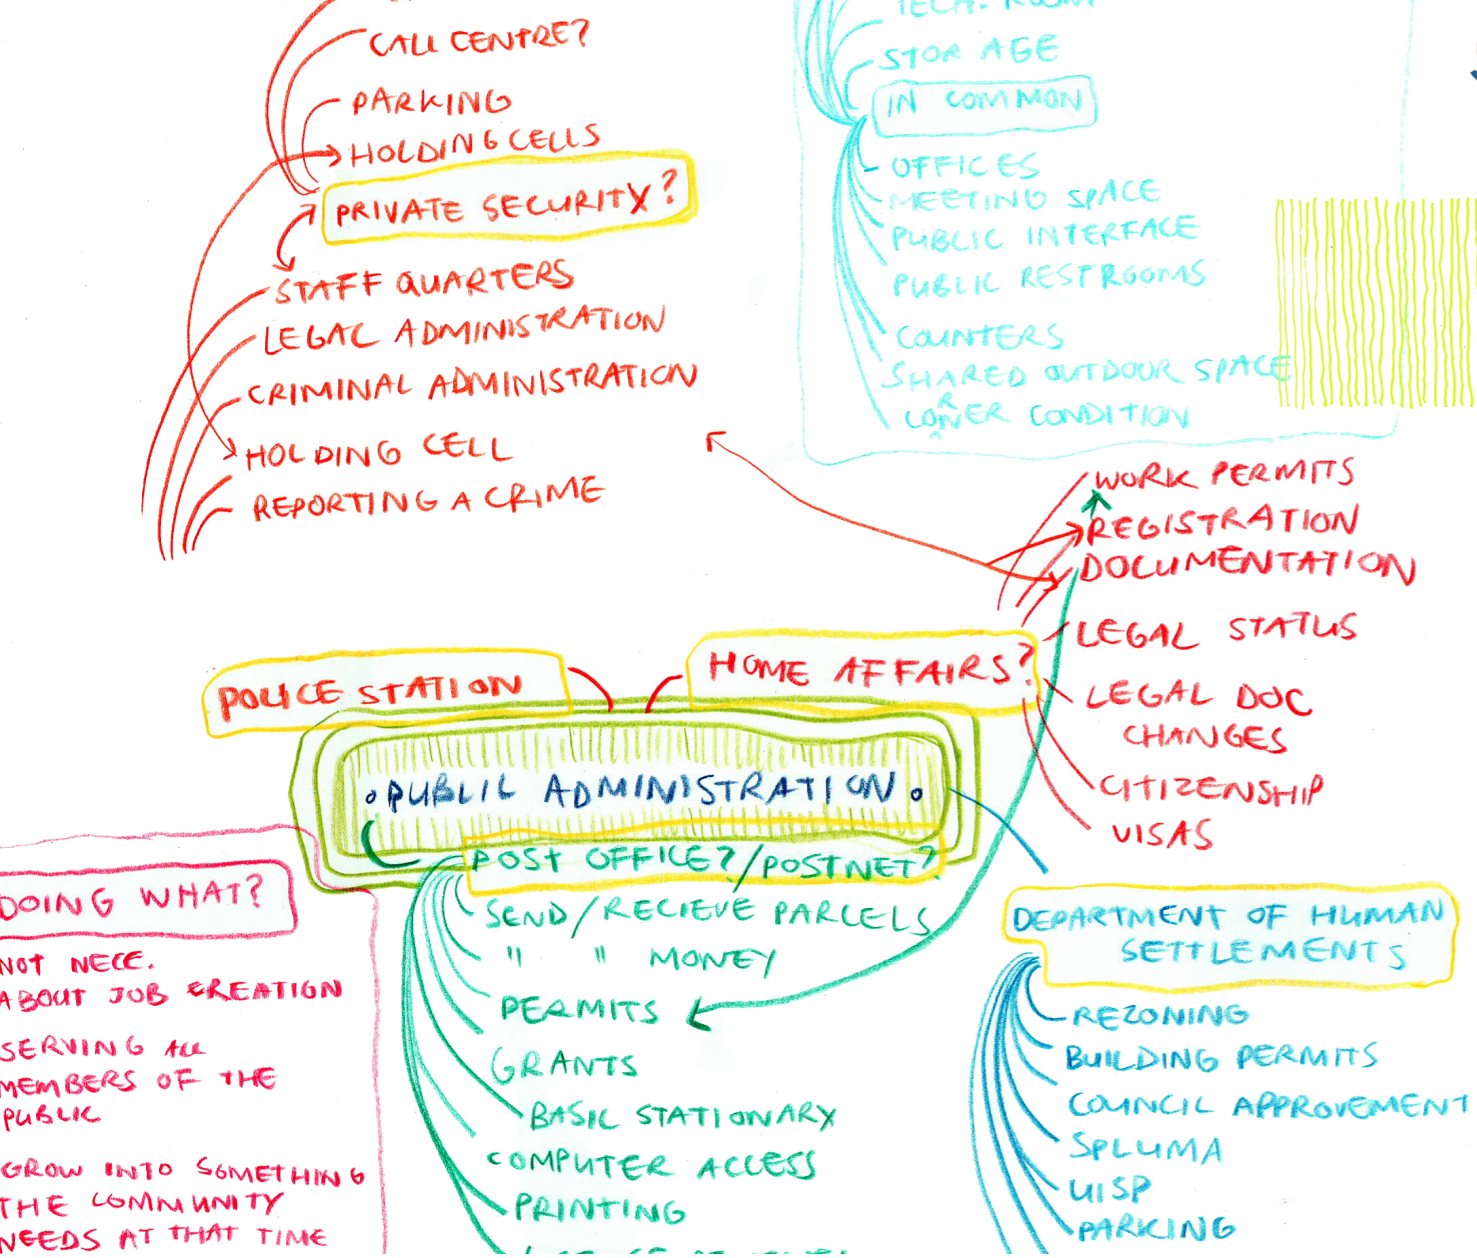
CALL CENTRE?
PARKING
HOLDING CELLS
PRIVATE SECURITY?
STAFF QUARTERS
LEGAL ADMINISTRATION
CRIMINAL ADMINISTRATION
HOLDING CELL
REPORTING A CRIME

TECH. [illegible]
STORAGE
IN COMMON
OFFICES
MEETING SPACE
PUBLIC INTERFACE
PUBLIC RESTROOMS
COUNTERS
SHARED OUTDOOR SPACE
CORNER CONDITION

WORK PERMITS
REGISTRATION
DOCUMENTATION
LEGAL STATUS
LEGAL DOC CHANGES
CITIZENSHIP
VISAS

POLICE STATION
HOME AFFAIRS?
PUBLIC ADMINISTRATION
POST OFFICE?/POSTNET?
SEND/RECIEVE PARCELS
" " MONEY
PERMITS
GRANTS
BASIC STATIONARY
COMPUTER ACCESS
PRINTING

DEPARTMENT OF HUMAN SETTLEMENTS
REZONING
BUILDING PERMITS
COUNCIL APPROVEMENT
SPLUMA
UISP
PARKING

DOING WHAT?
NOT NECE.
ABOUT JOB CREATION
SERVING ALL MEMBERS OF THE PUBLIC
GROW INTO SOMETHING THE COMMUNITY NEEDS AT THAT TIME